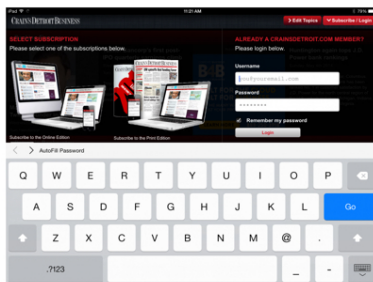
iPad 11:21 AM 78%

CRAIN'S DETROIT BUSINESS

Edit Topics | Subscribe / Login

SELECT SUBSCRIPTION

Please select one of the subscriptions below.

Subscribe to the Online Edition

Subscribe to the Print Edition

ALREADY A CRAINSDETROIT.COM MEMBER?

Please login below.

Username

you@youremail.com

Password

••••••••

Remember my password

Login

AutoFill Password

Q W E R T Y U I O P

A S D F G H J K L Go

Z X C V B N M @ .

.?123 _ -